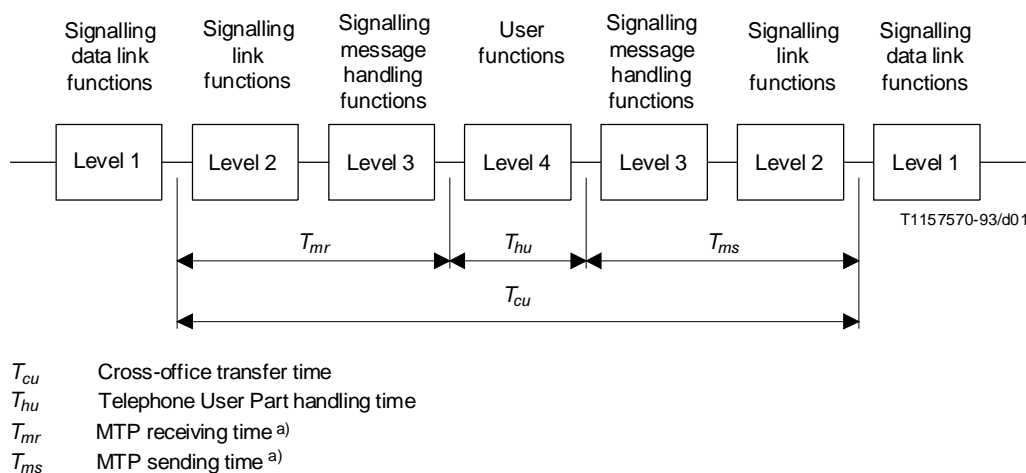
Signalling data link functions

Signalling link functions

Signalling message handling functions

User functions

Signalling message handling functions

Signalling link functions

Signalling data link functions

Level 1

Level 2

Level 3

Level 4

Level 3

Level 2

Level 1

T1157570-93/d01

$T_{mr}$

$T_{hu}$

$T_{ms}$

$T_{cu}$

$T_{cu}$ Cross-office transfer time
$T_{hu}$ Telephone User Part handling time
$T_{mr}$ MTP receiving time $^{a)}$
$T_{ms}$ MTP sending time $^{a)}$